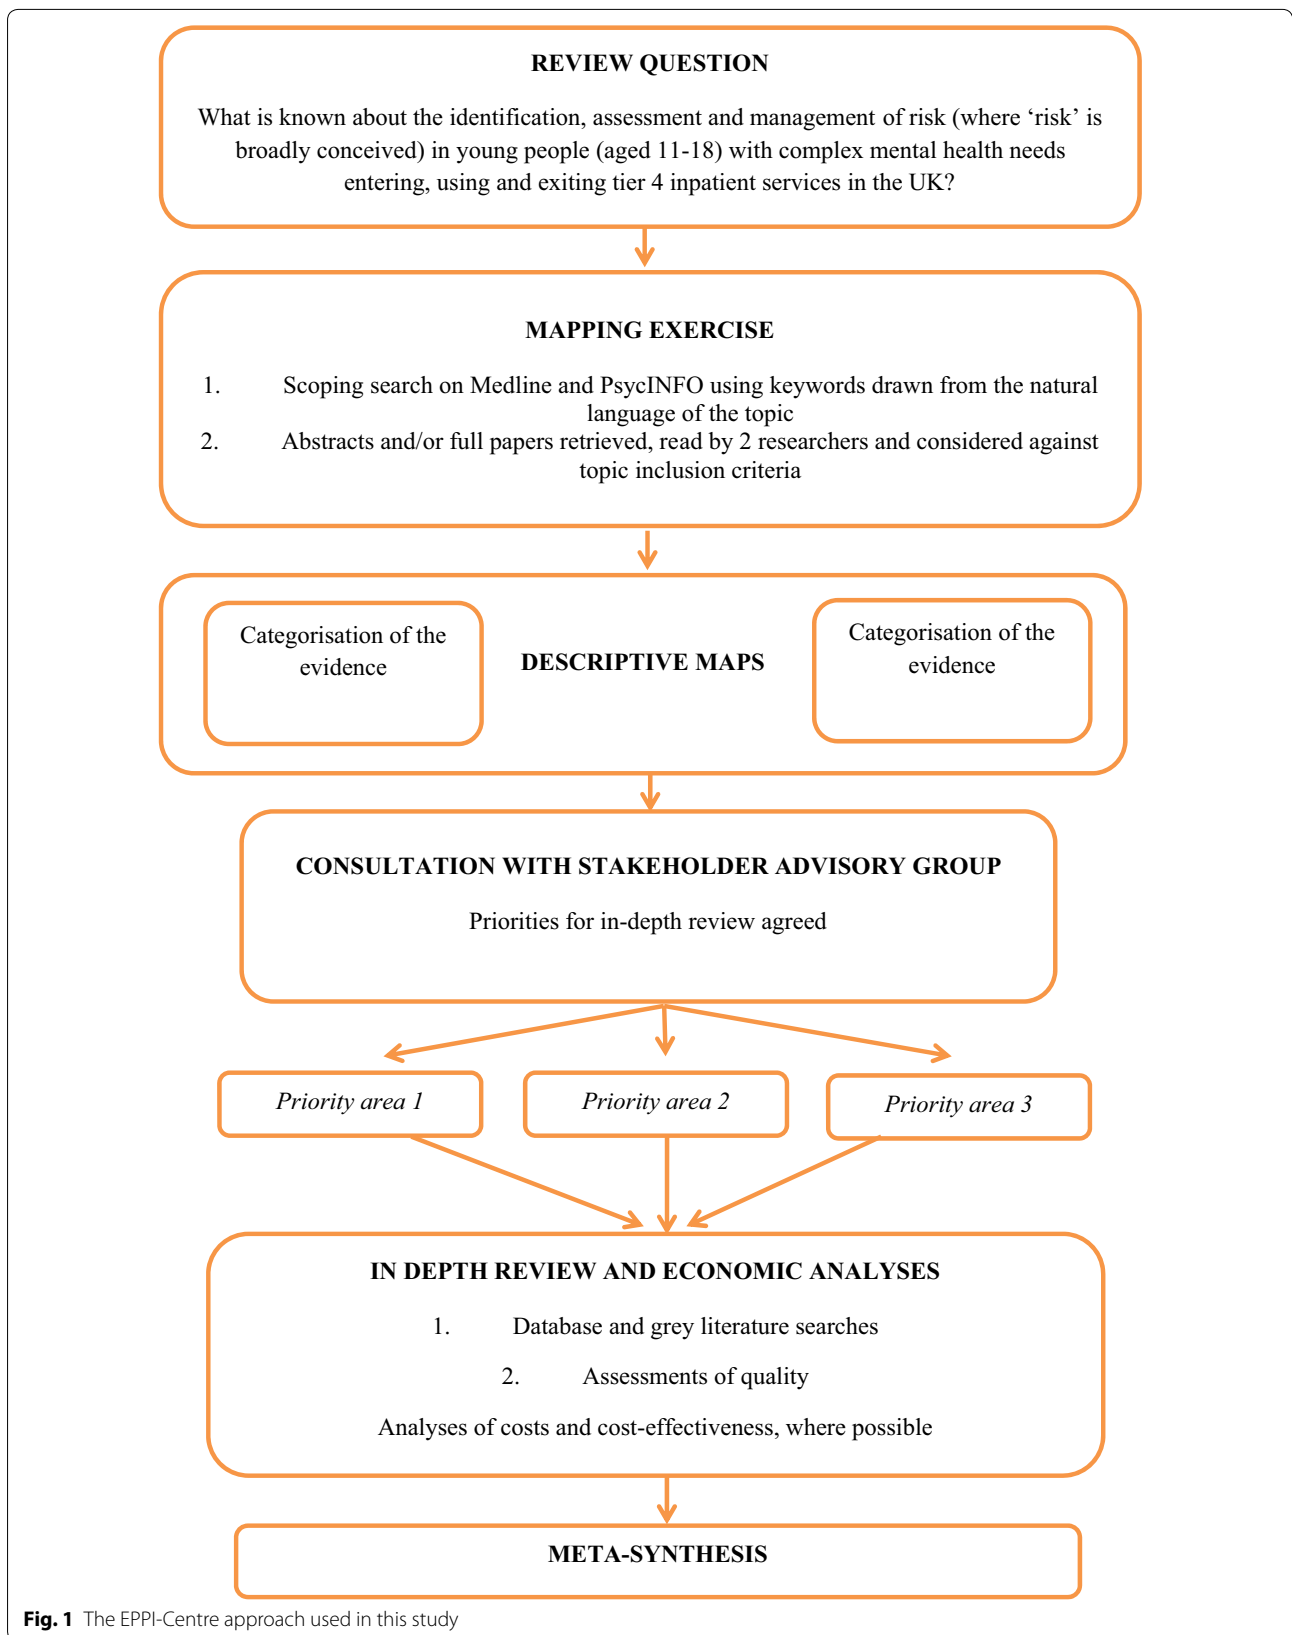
REVIEW QUESTION

What is known about the identification, assessment and management of risk (where 'risk' is broadly conceived) in young people (aged 11-18) with complex mental health needs entering, using and exiting tier 4 inpatient services in the UK?

MAPPING EXERCISE

1. Scoping search on Medline and PsycINFO using keywords drawn from the natural language of the topic
2. Abstracts and/or full papers retrieved, read by 2 researchers and considered against topic inclusion criteria

Categorisation of the evidence

DESCRIPTIVE MAPS

Categorisation of the evidence

CONSULTATION WITH STAKEHOLDER ADVISORY GROUP

Priorities for in-depth review agreed

*Priority area 1*

*Priority area 2*

*Priority area 3*

IN DEPTH REVIEW AND ECONOMIC ANALYSES

1. Database and grey literature searches

2. Assessments of quality

Analyses of costs and cost-effectiveness, where possible

META-SYNTHESIS

**Fig. 1** The EPPI-Centre approach used in this study